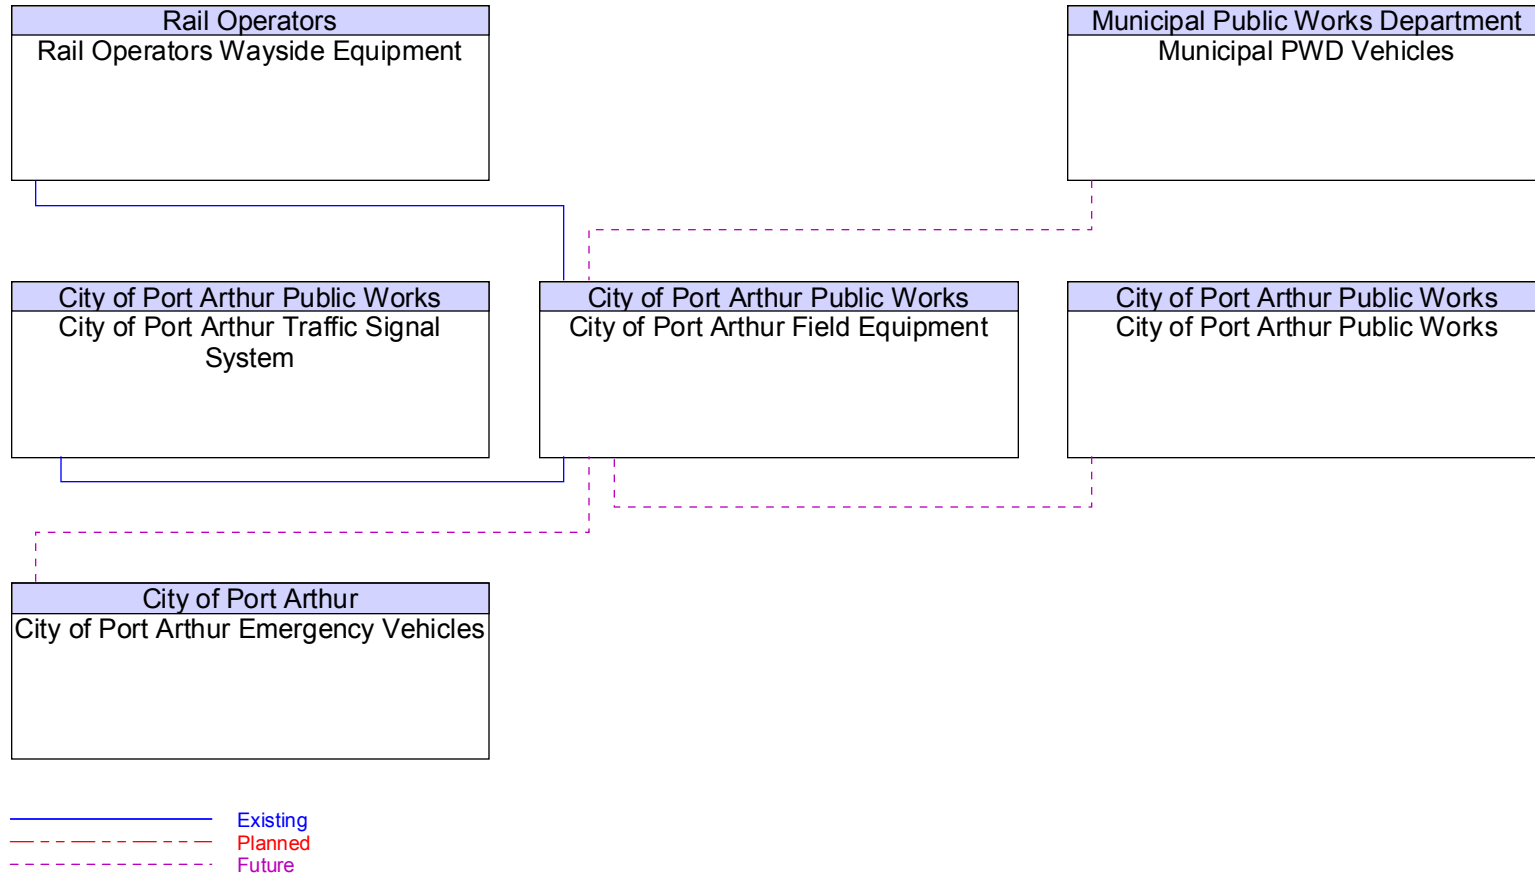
Rail Operators
Rail Operators Wayside Equipment

Municipal Public Works Department
Municipal PWD Vehicles

City of Port Arthur Public Works
City of Port Arthur Traffic Signal System

City of Port Arthur Public Works
City of Port Arthur Field Equipment

City of Port Arthur Public Works
City of Port Arthur Public Works

City of Port Arthur
City of Port Arthur Emergency Vehicles

Existing
Planned
Future